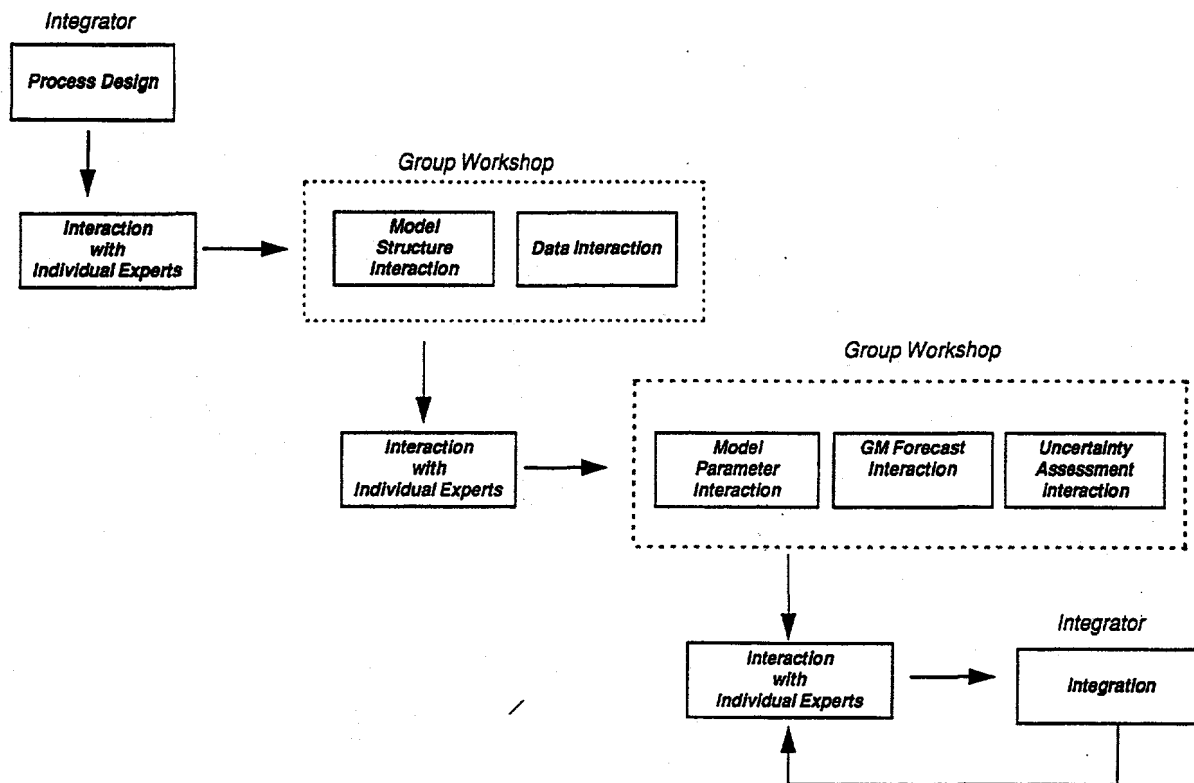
Integrator

Process Design

Interaction with Individual Experts

Group Workshop

Model Structure Interaction

Data Interaction

Interaction with Individual Experts

Group Workshop

Model Parameter Interaction

GM Forecast Interaction

Uncertainty Assessment Interaction

Interaction with Individual Experts

Integrator

Integration